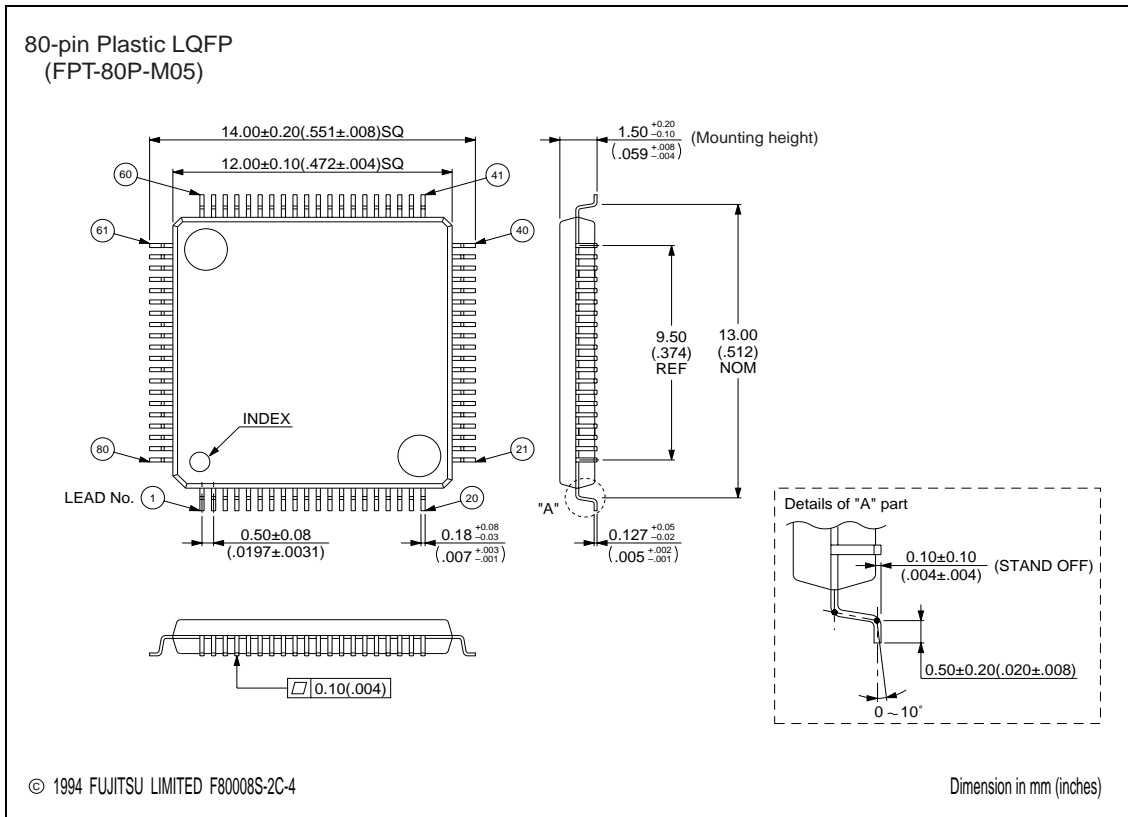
80-pin Plastic LQFP
(FPT-80P-M05)

14.00±0.20(.551±.008)SQ

12.00±0.10(.472±.004)SQ

60

41

61

40

INDEX

80

21

LEAD No. 1

20

0.50±0.08
(.0197±.0031)

$0.18^{+0.08}_{-0.03}$
$(.007^{+.003}_{-.001})$

$1.50^{+0.20}_{-0.10}$ (Mounting height)
$(.059^{+.008}_{-.004})$

9.50
(.374)
REF

13.00
(.512)
NOM

"A"

$0.127^{+0.05}_{-0.02}$
$(.005^{+.002}_{-.001})$

0.10(.004)

Details of "A" part

0.10±0.10
(.004±.004) (STAND OFF)

0.50±0.20(.020±.008)

0 ~ 10°

© 1994 FUJITSU LIMITED F80008S-2C-4

Dimension in mm (inches)